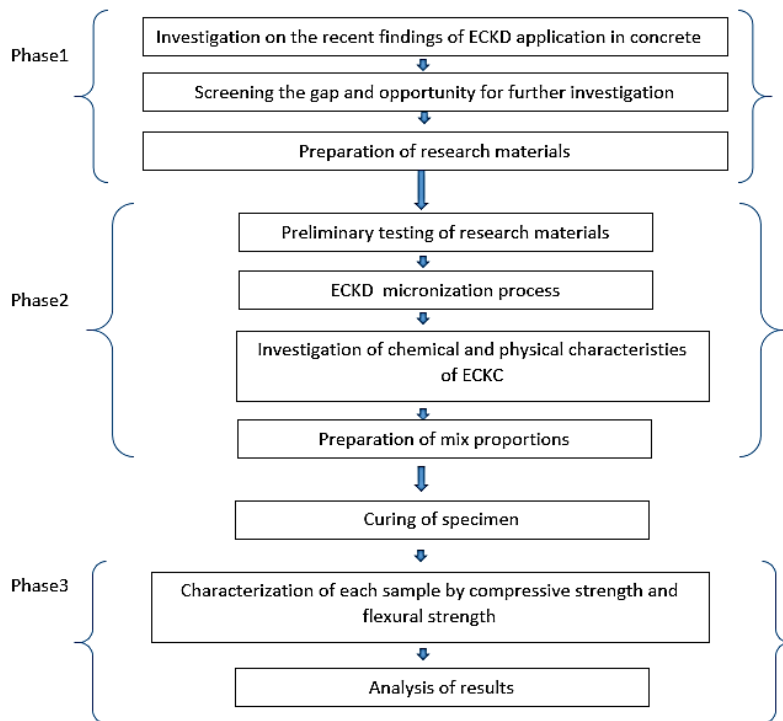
Phase1

Investigation on the recent findings of ECKD application in concrete

Screening the gap and opportunity for further investigation

Preparation of research materials

Phase2

Preliminary testing of research materials

ECKD micronization process

Investigation of chemical and physical characteristies of ECKC

Preparation of mix proportions

Curing of specimen

Phase3

Characterization of each sample by compressive strength and flexural strength

Analysis of results